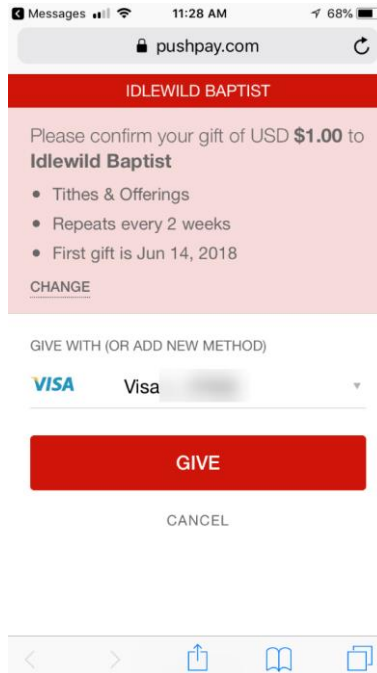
Messages 11:28 AM 68%

pushpay.com

IDLEWILD BAPTIST

Please confirm your gift of USD **$1.00** to **Idlewild Baptist**

- Tithes & Offerings
- Repeats every 2 weeks
- First gift is Jun 14, 2018

CHANGE

GIVE WITH (OR ADD NEW METHOD)

VISA Visa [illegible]

GIVE

CANCEL